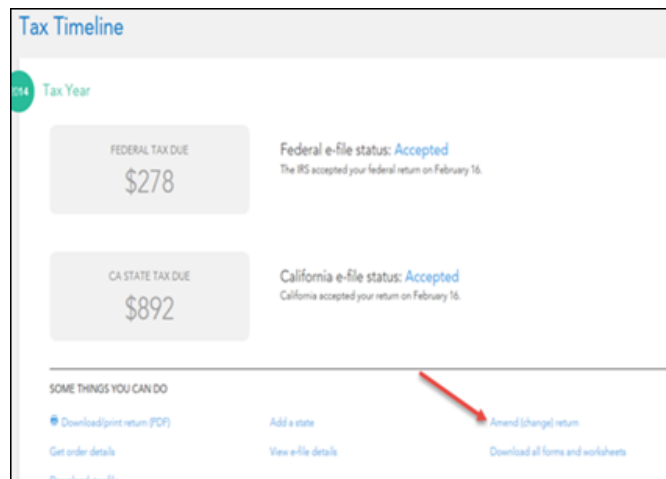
Tax Timeline

2014 Tax Year

FEDERAL TAX DUE
$278

Federal e-file status: Accepted
The IRS accepted your federal return on February 16.

CA STATE TAX DUE
$892

California e-file status: Accepted
California accepted your return on February 16.

SOME THINGS YOU CAN DO

Download/print return (PDF)

Add a state

Amend (change) return

Get order details

View e-file details

Download all forms and worksheets

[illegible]